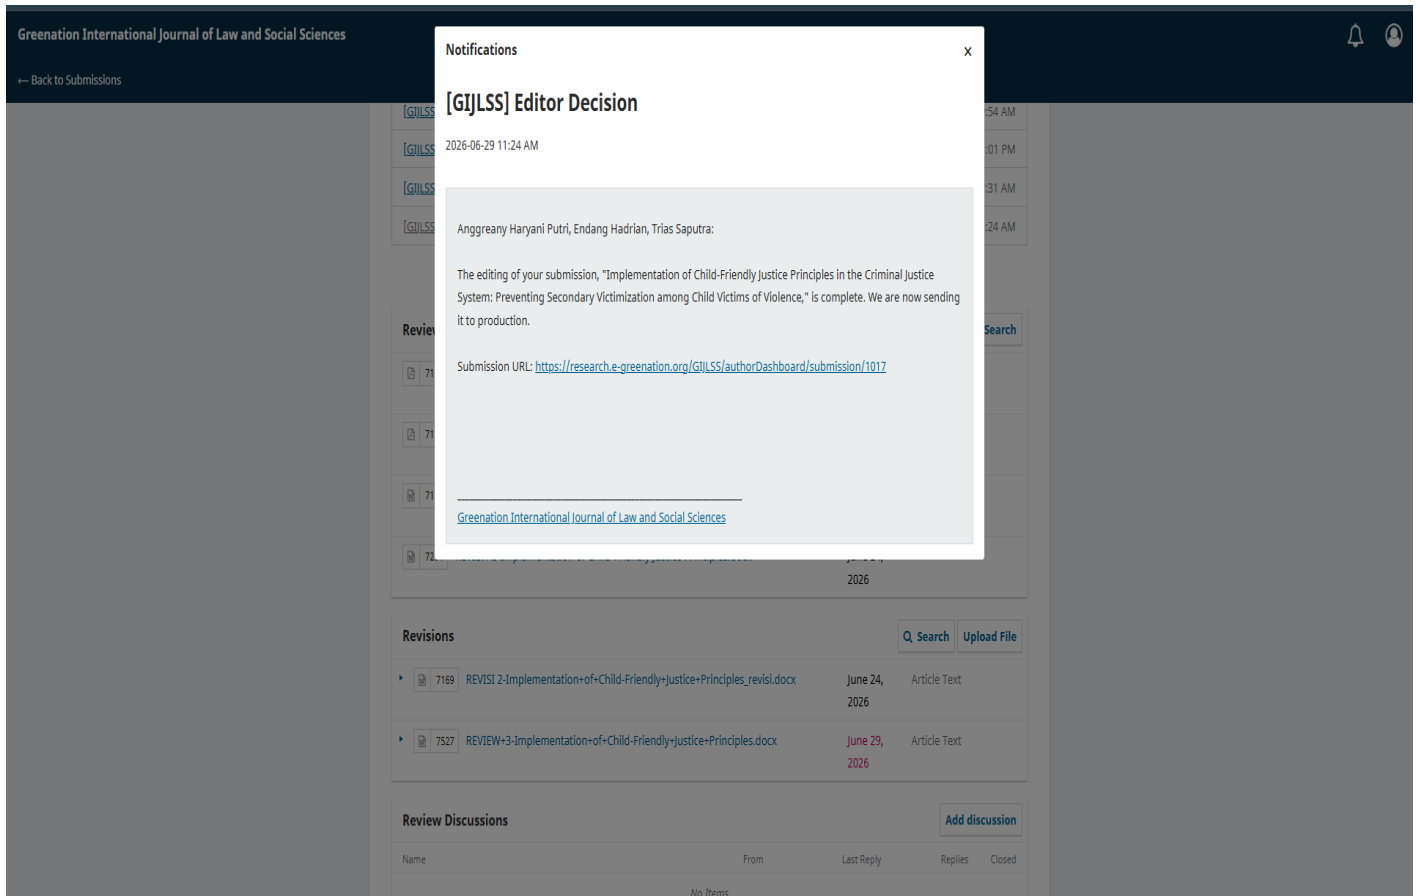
Greenation International Journal of Law and Social Sciences

← Back to Submissions

[GIJLSS :54 AM
[GIJLSS :01 PM
[GIJLSS :31 AM
[GIJLSS :24 AM

Notifications

x

[GIJLSS] Editor Decision

2026-06-29 11:24 AM

Anggreany Haryani Putri, Endang Hadrian, Trias Saputra:

The editing of your submission, "Implementation of Child-Friendly Justice Principles in the Criminal Justice System: Preventing Secondary Victimization among Child Victims of Violence," is complete. We are now sending it to production.

Submission URL: https://research.e-greenation.org/GIJLSS/authorDashboard/submission/1017

________________________________________________________________________

Greenation International Journal of Law and Social Sciences

Revie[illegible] Search

71
71
71
72 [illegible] June 2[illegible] 2026

Revisions

Search Upload File

7169 REVISI 2-Implementation+of+Child-Friendly+Justice+Principles_revisi.docx June 24, 2026 Article Text

7527 REVIEW+3-Implementation+of+Child-Friendly+Justice+Principles.docx June 29, 2026 Article Text

Review Discussions

Add discussion

| Name | From | Last Reply | Replies | Closed |
|---|---|---|---|---|

No Items